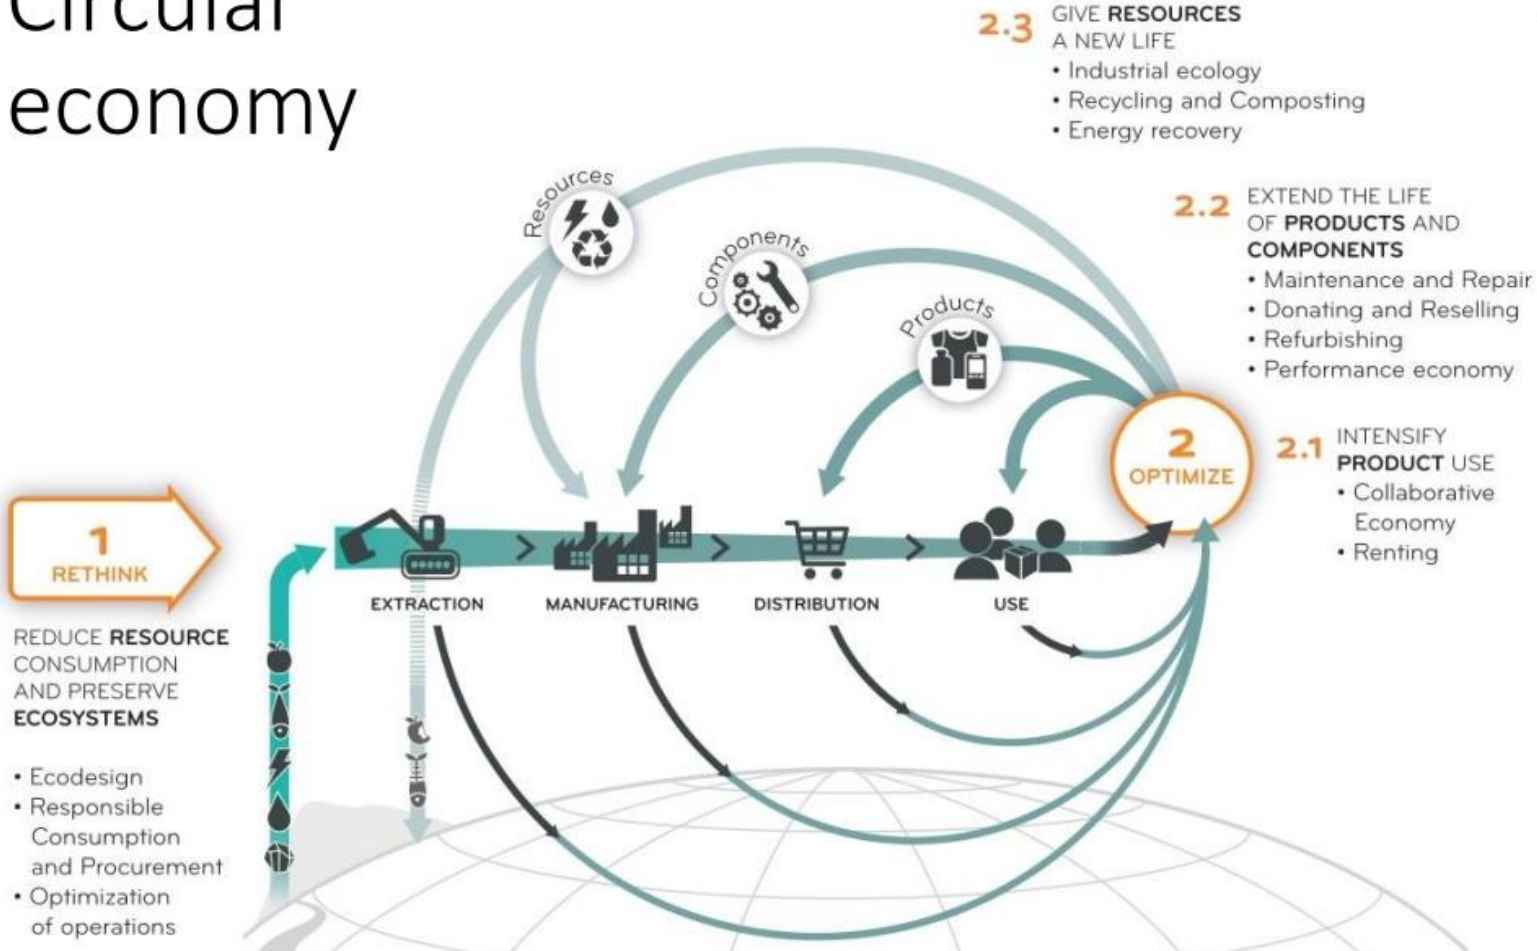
Circular economy

2.3 GIVE RESOURCES A NEW LIFE
• Industrial ecology
• Recycling and Composting
• Energy recovery

2.2 EXTEND THE LIFE OF PRODUCTS AND COMPONENTS
• Maintenance and Repair
• Donating and Reselling
• Refurbishing
• Performance economy

2.1 INTENSIFY PRODUCT USE
• Collaborative Economy
• Renting

Resources

Components

Products

2 OPTIMIZE

1 RETHINK

REDUCE RESOURCE CONSUMPTION AND PRESERVE ECOSYSTEMS

• Ecodesign
• Responsible Consumption and Procurement
• Optimization of operations

EXTRACTION

MANUFACTURING

DISTRIBUTION

USE